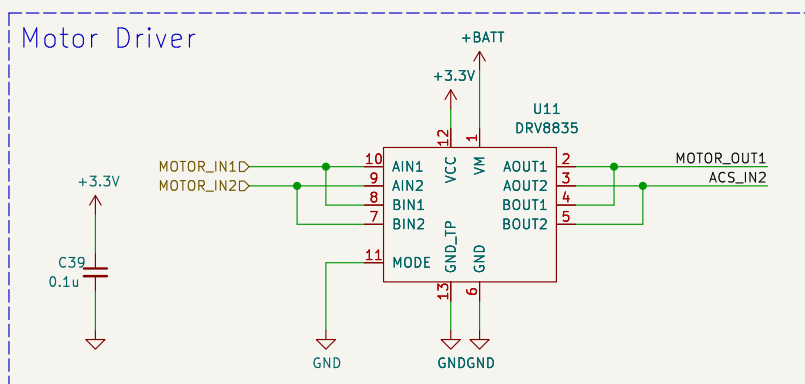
Motor Driver

+BATT

+3.3V

U11
DRV8835

12 VCC
1 VM

MOTOR_IN1 10 AIN1
MOTOR_IN2 9 AIN2
8 BIN1
7 BIN2

AOUT1 2 MOTOR_OUT1
AOUT2 3 ACS_IN2
BOUT1 4
BOUT2 5

11 MODE

GND_TP 13
GND 6

+3.3V

C39
0.1u

GND

GNDGND